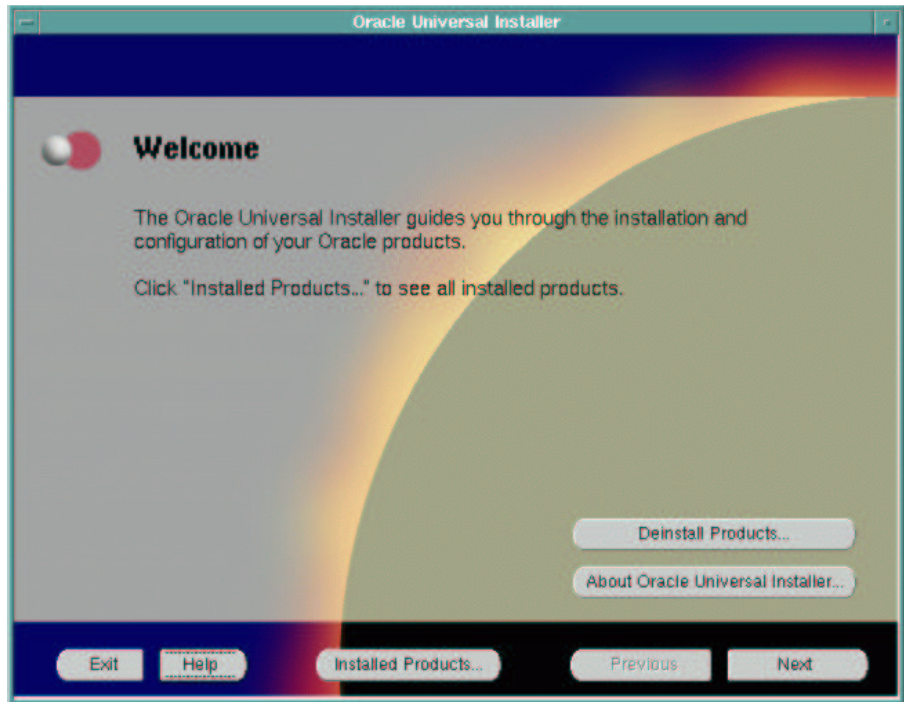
Oracle Universal Installer

Welcome

The Oracle Universal Installer guides you through the installation and configuration of your Oracle products.

Click "Installed Products..." to see all installed products.

Deinstall Products...

About Oracle Universal Installer...

Exit

Help

Installed Products...

Previous

Next